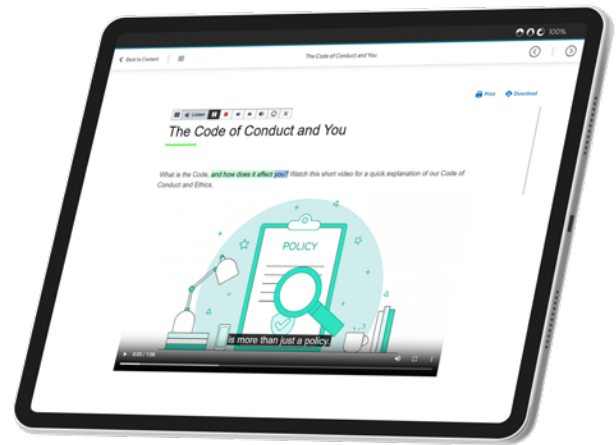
100%

Back to Content

The Code of Conduct and You

Print Download

Listen

The Code of Conduct and You

What is the Code, and how does it affect you? Watch this short video for a quick explanation of our Code of Conduct and Ethics.

POLICY

is more than just a policy.

0:00 / 1:06